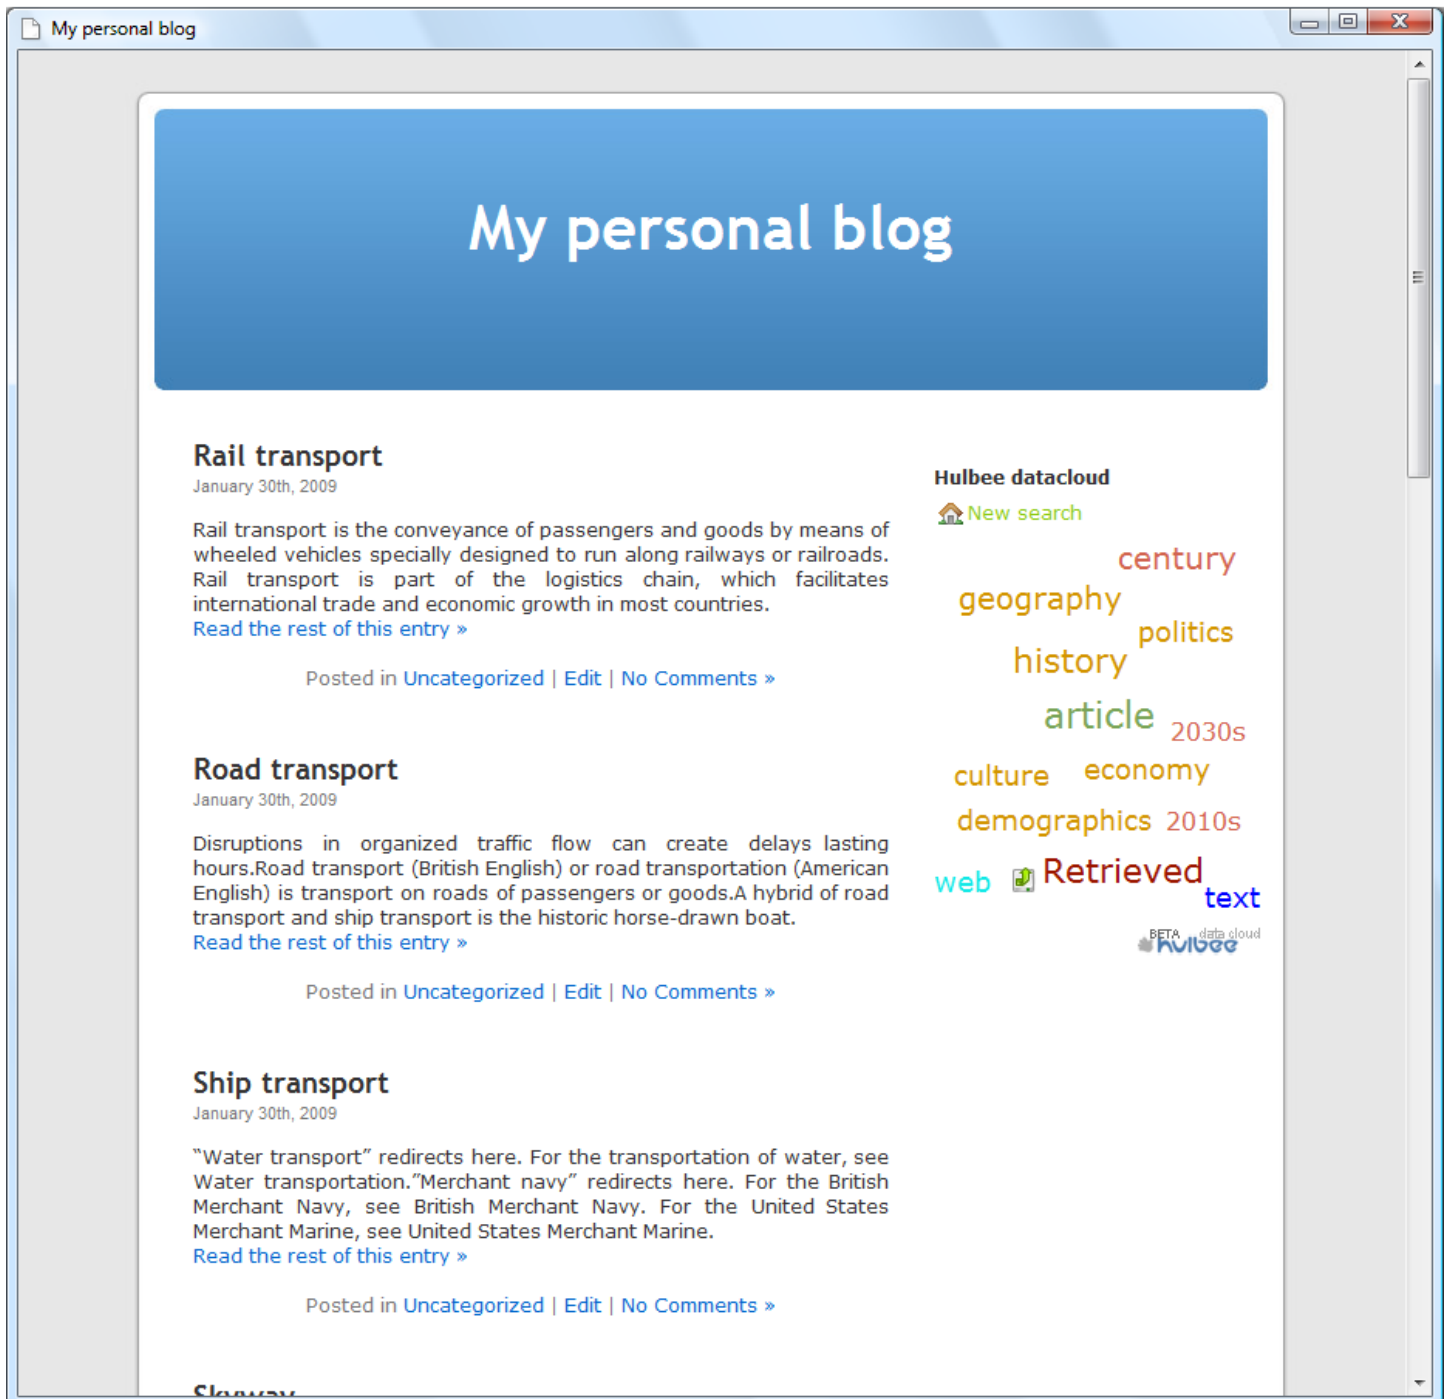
My personal blog

My personal blog

Rail transport
January 30th, 2009

Rail transport is the conveyance of passengers and goods by means of wheeled vehicles specially designed to run along railways or railroads. Rail transport is part of the logistics chain, which facilitates international trade and economic growth in most countries.
Read the rest of this entry »

Posted in Uncategorized | Edit | No Comments »

Road transport
January 30th, 2009

Disruptions in organized traffic flow can create delays lasting hours.Road transport (British English) or road transportation (American English) is transport on roads of passengers or goods.A hybrid of road transport and ship transport is the historic horse-drawn boat.
Read the rest of this entry »

Posted in Uncategorized | Edit | No Comments »

Ship transport
January 30th, 2009

“Water transport” redirects here. For the transportation of water, see Water transportation.”Merchant navy” redirects here. For the British Merchant Navy, see British Merchant Navy. For the United States Merchant Marine, see United States Merchant Marine.
Read the rest of this entry »

Posted in Uncategorized | Edit | No Comments »

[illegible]

Hulbee datacloud
New search
century
geography
politics
history
article
2030s
culture
economy
demographics
2010s
web
Retrieved
text
BETA hulbee data cloud